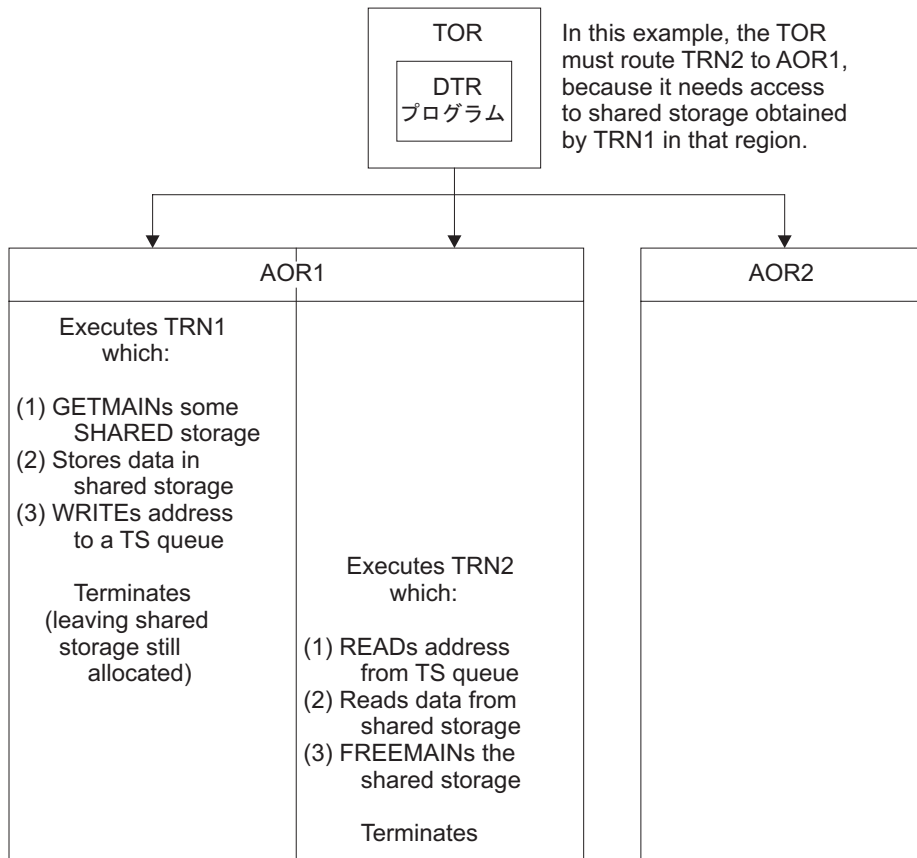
TOR

DTR
プログラム

In this example, the TOR must route TRN2 to AOR1, because it needs access to shared storage obtained by TRN1 in that region.

AOR1

AOR2

Executes TRN1 which:

(1) GETMAINs some SHARED storage
(2) Stores data in shared storage
(3) WRITEs address to a TS queue

Terminates (leaving shared storage still allocated)

Executes TRN2 which:

(1) READs address from TS queue
(2) Reads data from shared storage
(3) FREEMAINs the shared storage

Terminates